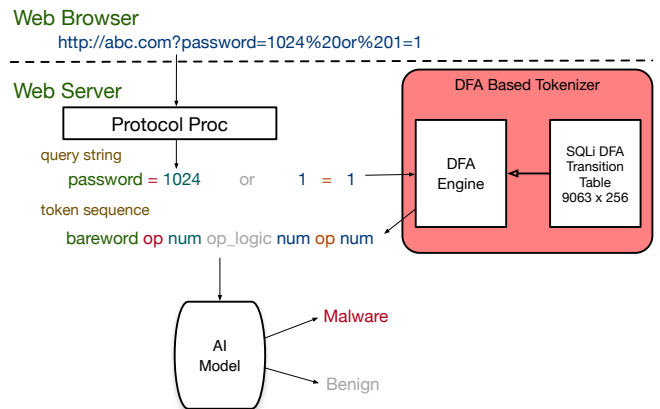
Web Browser
http://abc.com?password=1024%20or%201=1

Web Server

Protocol Proc

query string
password = 1024 or 1 = 1

token sequence
bareword op num op_logic num op num

DFA Based Tokenizer
DFA Engine
SQLi DFA Transition Table 9063 x 256

AI Model
Malware
Benign